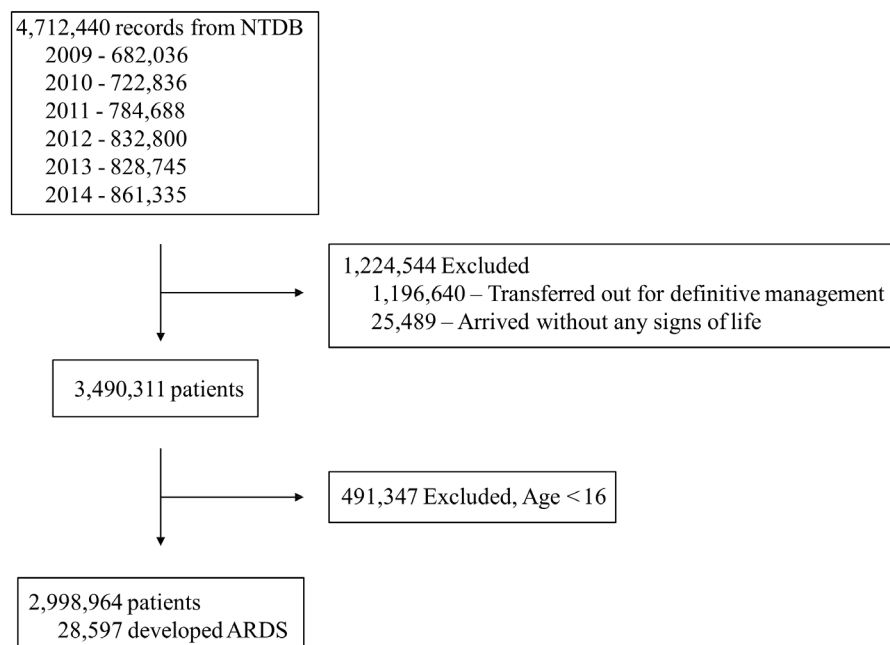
4,712,440 records from NTDB
2009 - 682,036
2010 - 722,836
2011 - 784,688
2012 - 832,800
2013 - 828,745
2014 - 861,335

1,224,544 Excluded
1,196,640 – Transferred out for definitive management
25,489 – Arrived without any signs of life

3,490,311 patients

491,347 Excluded, Age < 16

2,998,964 patients
28,597 developed ARDS